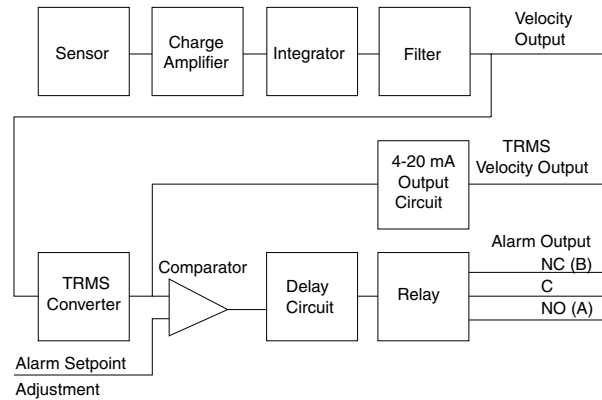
Sensor

Charge Amplifier

Integrator

Filter

Velocity Output

4-20 mA Output Circuit

TRMS Velocity Output

Alarm Output

TRMS Converter

Comparator

Delay Circuit

Relay

NC (B)

C

NO (A)

Alarm Setpoint Adjustment